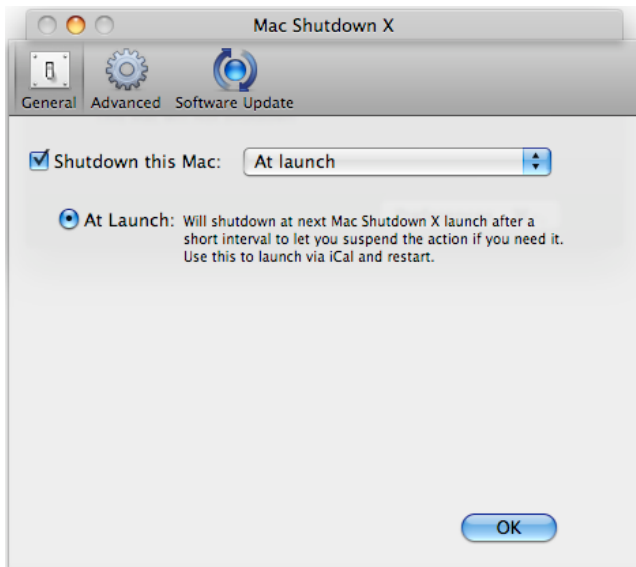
Mac Shutdown X

General Advanced Software Update

Shutdown this Mac: At launch

At Launch: Will shutdown at next Mac Shutdown X launch after a short interval to let you suspend the action if you need it. Use this to launch via iCal and restart.

OK